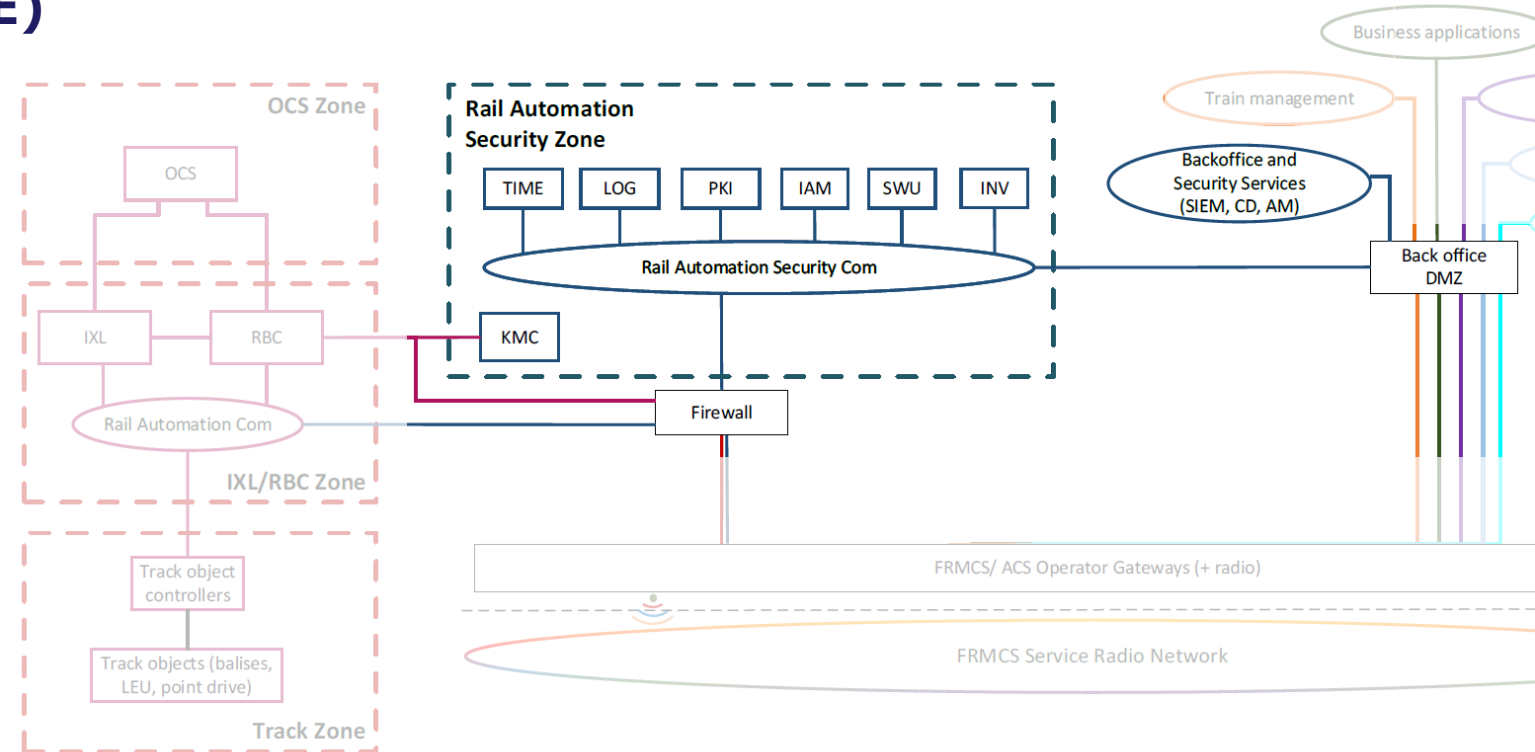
E)

OCS Zone

OCS

IXL

RBC

Rail Automation Com

IXL/RBC Zone

Track object controllers

Track objects (balises, LEU, point drive)

Track Zone

Rail Automation Security Zone

TIME

LOG

PKI

IAM

SWU

INV

Rail Automation Security Com

KMC

Firewall

Business applications

Train management

Backoffice and Security Services (SIEM, CD, AM)

Back office DMZ

FRMCS/ ACS Operator Gateways (+ radio)

FRMCS Service Radio Network